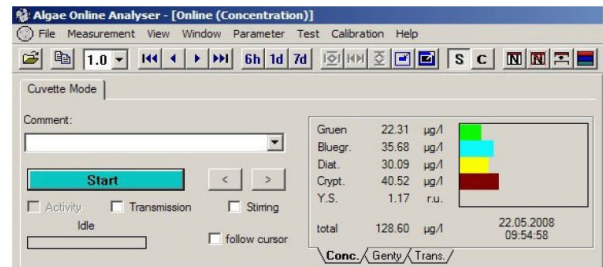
Algae Online Analyser - [Online (Concentration)]

File Measurement View Window Parameter Test Calibration Help

1.0 6h 1d 7d S C

Cuvette Mode

Comment:

Start

< >

Activity Transmission Stirring

Idle

follow cursor

| | | |
|---|---|---|
| Gruen | 22.31 | µg/l |
| Bluegr. | 35.68 | µg/l |
| Diat. | 30.09 | µg/l |
| Crypt. | 40.52 | µg/l |
| Y.S. | 1.17 | r.u. |
| total | 128.60 | µg/l |

22.05.2008
09:54:58

Conc. Genty Trans.